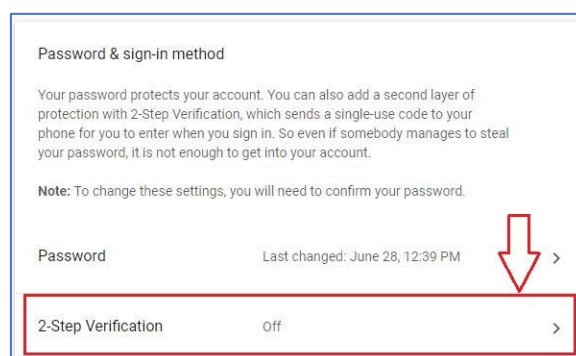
Password & sign-in method

Your password protects your account. You can also add a second layer of protection with 2-Step Verification, which sends a single-use code to your phone for you to enter when you sign in. So even if somebody manages to steal your password, it is not enough to get into your account.

Note: To change these settings, you will need to confirm your password.

Password Last changed: June 28, 12:39 PM >

2-Step Verification Off >